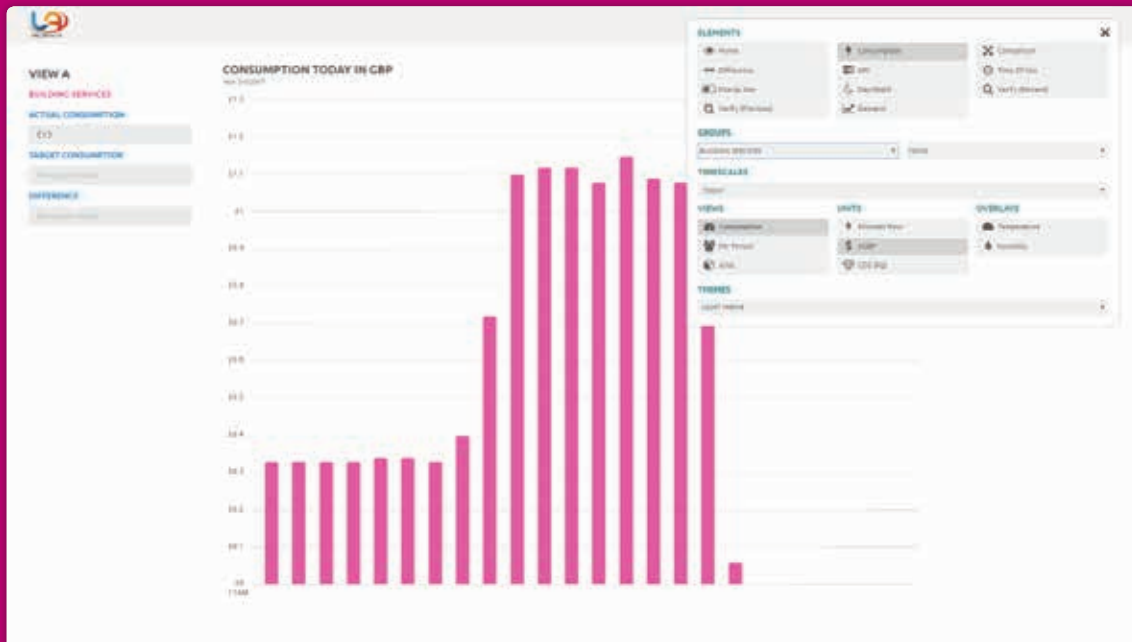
VIEW A
BUILDING SERVICES
ACTUAL CONSUMPTION
£13
TARGET CONSUMPTION
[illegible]
DIFFERENCE
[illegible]

CONSUMPTION TODAY IN GBP
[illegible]

£1.3
£1.2
£1.1
£1
£0.9
£0.8
£0.7
£0.6
£0.5
£0.4
£0.3
£0.2
£0.1
£0
11AM

ELEMENTS
Home
Consumption
Comparison
Difference
kWh
Time Of Use
Electric line
Dashboard
Verify (demand)
Verify (Previous)
Demand

GROUPS
Building services
None

TIMESCALES
Today

VIEWS
Consumption
Per Person
kVA

UNITS
Kilowatt Hour
GBP
CO2 (kg)

OVERLAYS
Temperature
Humidity

THEMES
Light theme